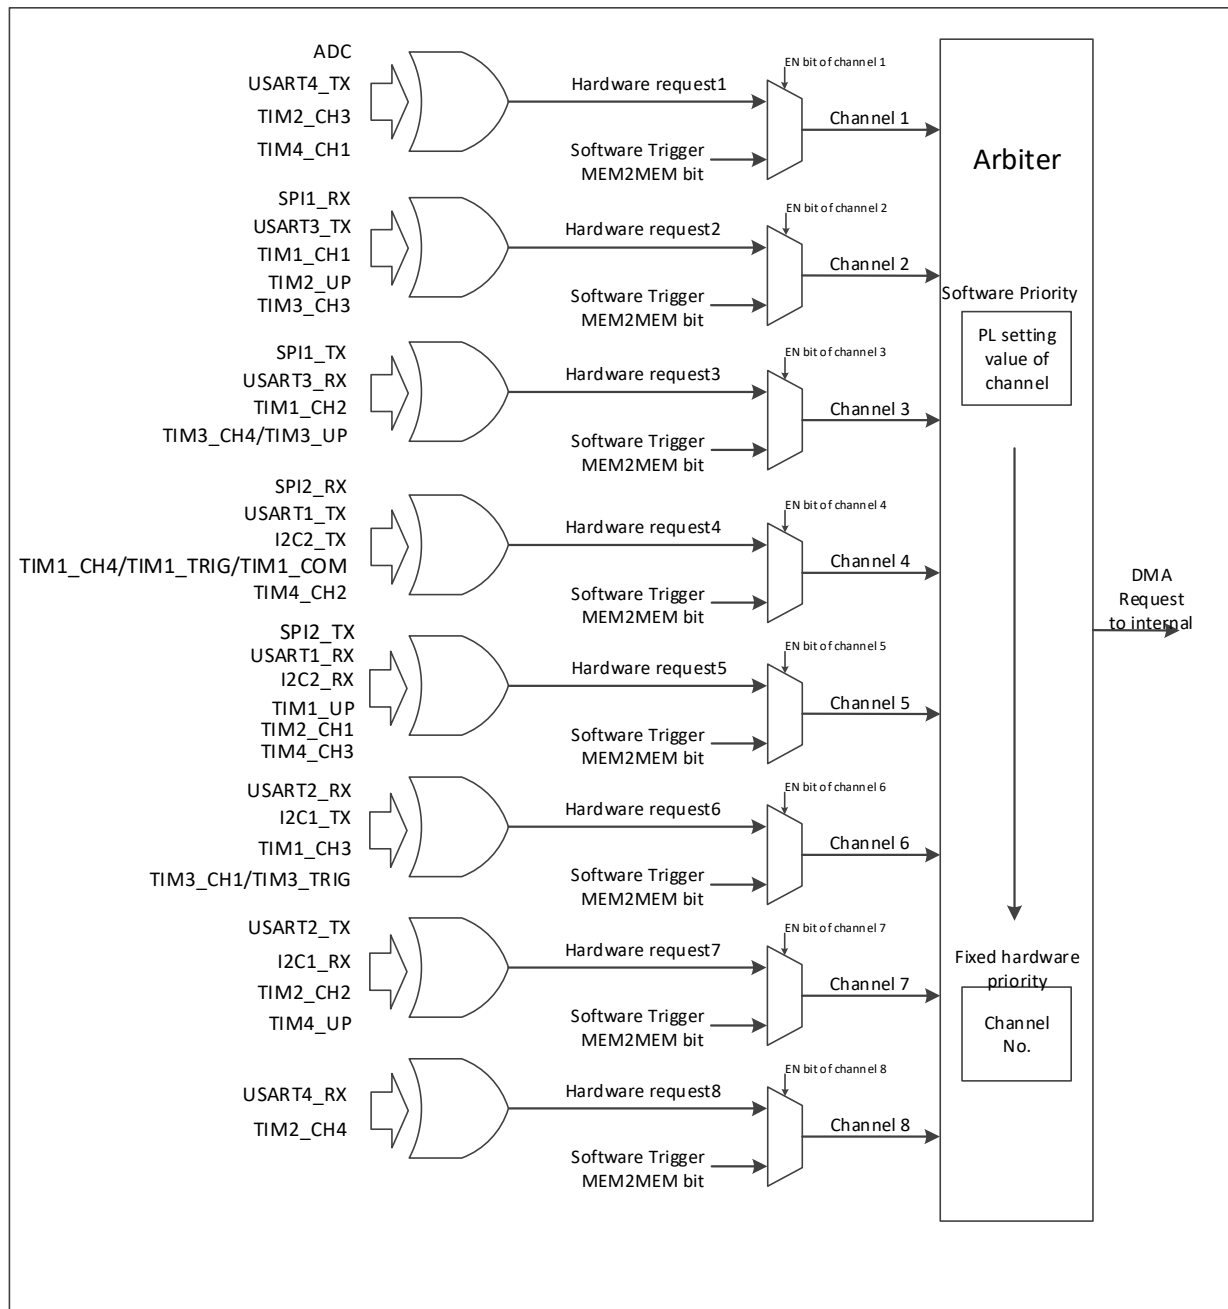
ADC
USART4_TX
TIM2_CH3
TIM4_CH1

Hardware request1
EN bit of channel 1
Software Trigger
MEM2MEM bit
Channel 1

SPI1_RX
USART3_TX
TIM1_CH1
TIM2_UP
TIM3_CH3

Hardware request2
EN bit of channel 2
Software Trigger
MEM2MEM bit
Channel 2

SPI1_TX
USART3_RX
TIM1_CH2
TIM3_CH4/TIM3_UP

Hardware request3
EN bit of channel 3
Software Trigger
MEM2MEM bit
Channel 3

SPI2_RX
USART1_TX
I2C2_TX
TIM1_CH4/TIM1_TRIG/TIM1_COM
TIM4_CH2

Hardware request4
EN bit of channel 4
Software Trigger
MEM2MEM bit
Channel 4

SPI2_TX
USART1_RX
I2C2_RX
TIM1_UP
TIM2_CH1
TIM4_CH3

Hardware request5
EN bit of channel 5
Software Trigger
MEM2MEM bit
Channel 5

USART2_RX
I2C1_TX
TIM1_CH3
TIM3_CH1/TIM3_TRIG

Hardware request6
EN bit of channel 6
Software Trigger
MEM2MEM bit
Channel 6

USART2_TX
I2C1_RX
TIM2_CH2
TIM4_UP

Hardware request7
EN bit of channel 7
Software Trigger
MEM2MEM bit
Channel 7

USART4_RX
TIM2_CH4

Hardware request8
EN bit of channel 8
Software Trigger
MEM2MEM bit
Channel 8

Arbiter
Software Priority
PL setting value of channel
Fixed hardware priority
Channel No.

DMA Request to internal